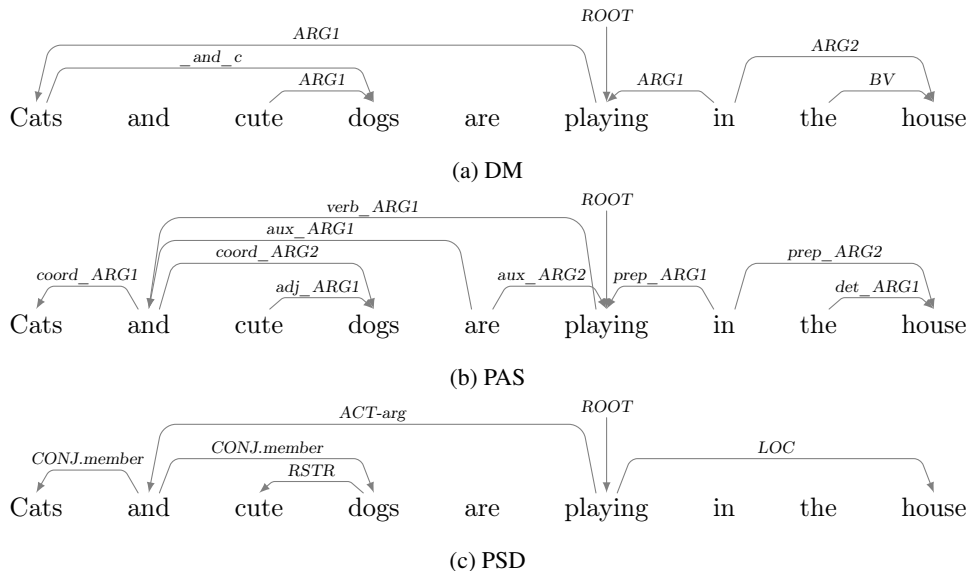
ARG1
ROOT
_and_c
ARG2
ARG1
ARG1
BV
Cats and cute dogs are playing in the house

(a) DM

verb_ARG1
ROOT
aux_ARG1
coord_ARG2
prep_ARG2
coord_ARG1
aux_ARG2
prep_ARG1
adj_ARG1
det_ARG1
Cats and cute dogs are playing in the house

(b) PAS

ACT-arg
ROOT
CONJ.member
CONJ.member
LOC
RSTR
Cats and cute dogs are playing in the house

(c) PSD